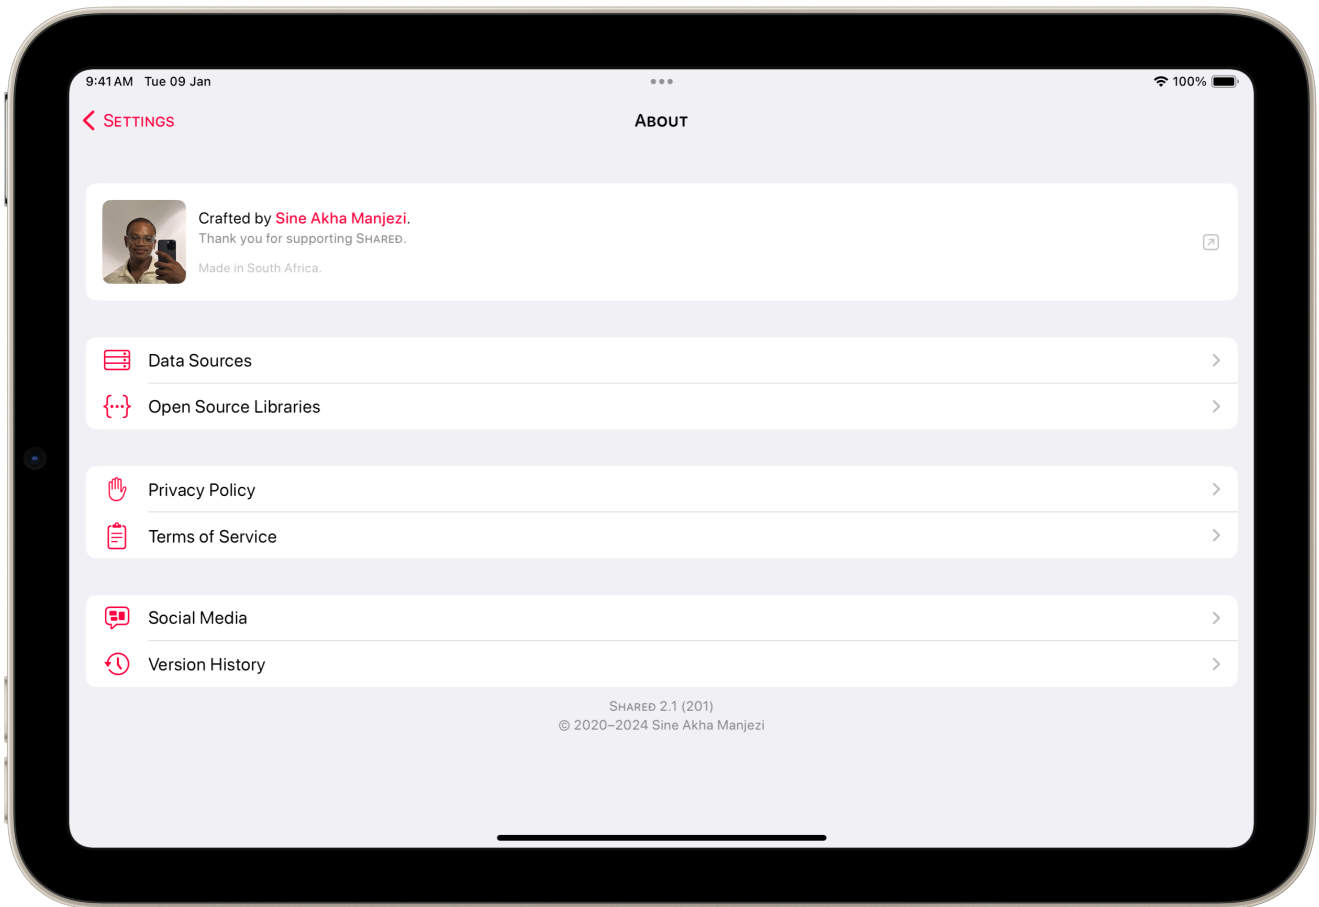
9:41 AM Tue 09 Jan

100%

Settings

About

Crafted by Sine Akha Manjezi.
Thank you for supporting Shared.

Made in South Africa.

Data Sources

Open Source Libraries

Privacy Policy

Terms of Service

Social Media

Version History

Shared 2.1 (201)
© 2020–2024 Sine Akha Manjezi